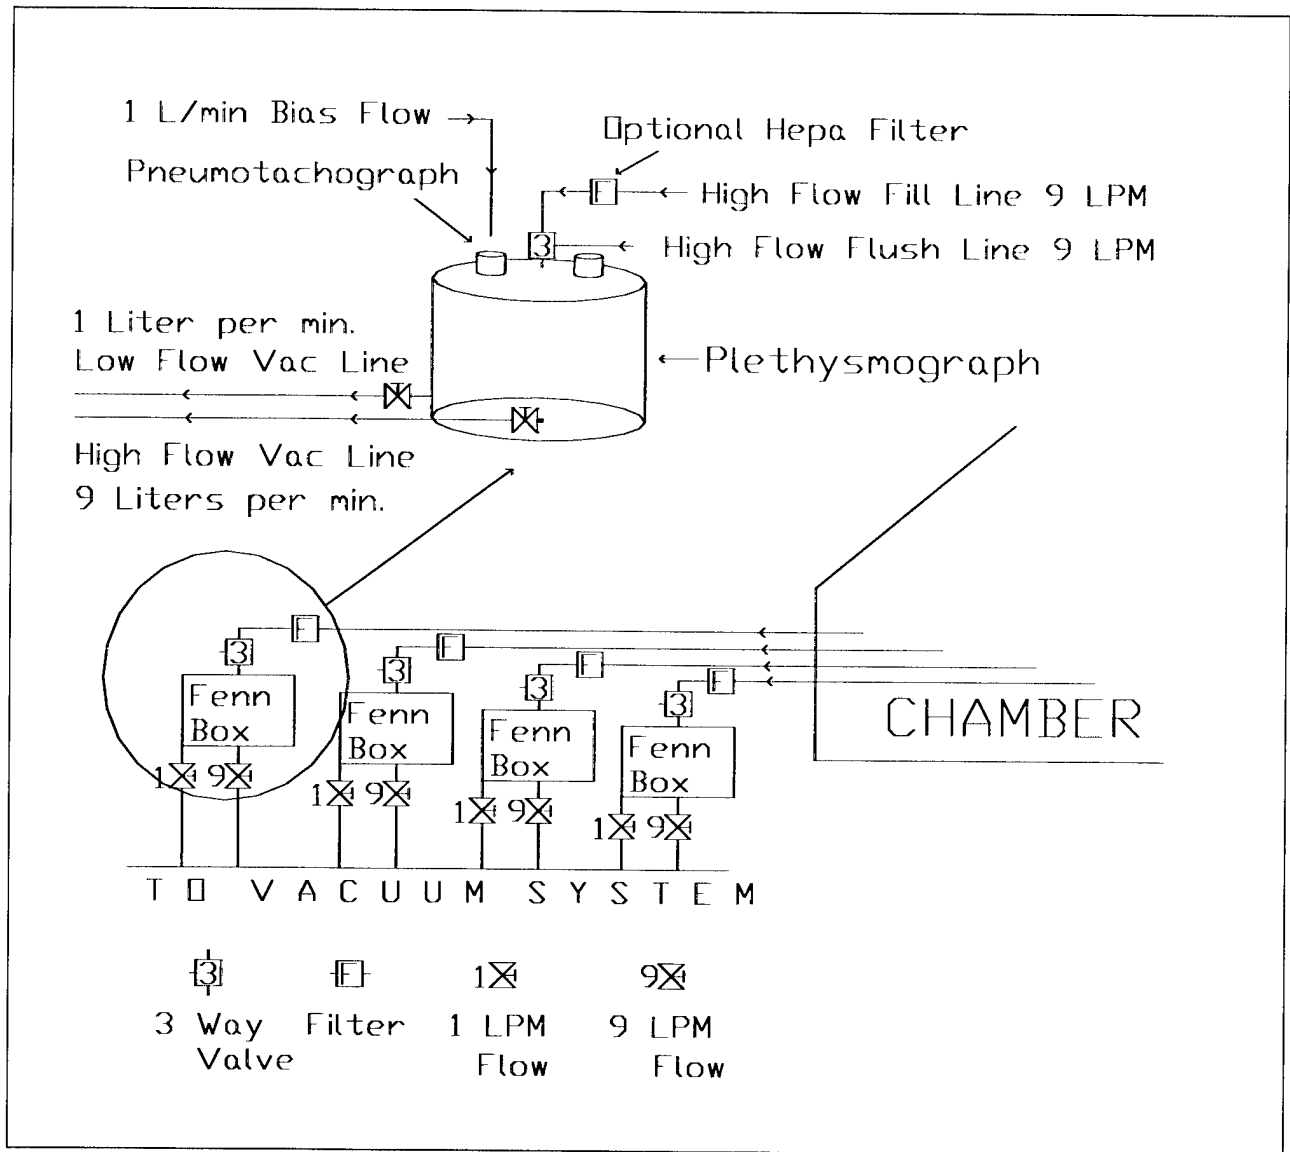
1 L/min Bias Flow

Optional Hepa Filter

Pneumotachograph

F

High Flow Fill Line 9 LPM

3

High Flow Flush Line 9 LPM

1 Liter per min.
Low Flow Vac Line

Plethysmograph

High Flow Vac Line
9 Liters per min.

F
3
Fenn Box
1 9

F
3
Fenn Box
1 9

F
3
Fenn Box
1 9

F
3
Fenn Box
1 9

CHAMBER

TO VACUUM SYSTEM

3
3 Way Valve

F
Filter

1
1 LPM Flow

9
9 LPM Flow